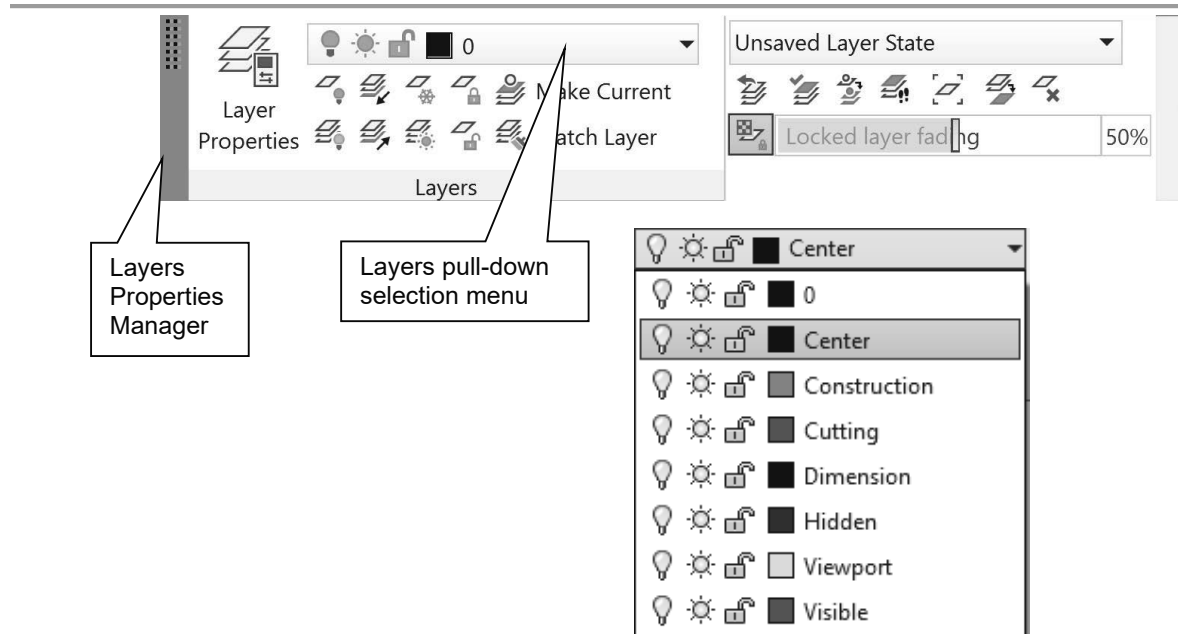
Layer Properties

0

Make Current

Match Layer

Layers

Unsaved Layer State

Locked layer fading

50%

Layers Properties Manager

Layers pull-down selection menu

Center

0

Center

Construction

Cutting

Dimension

Hidden

Viewport

Visible